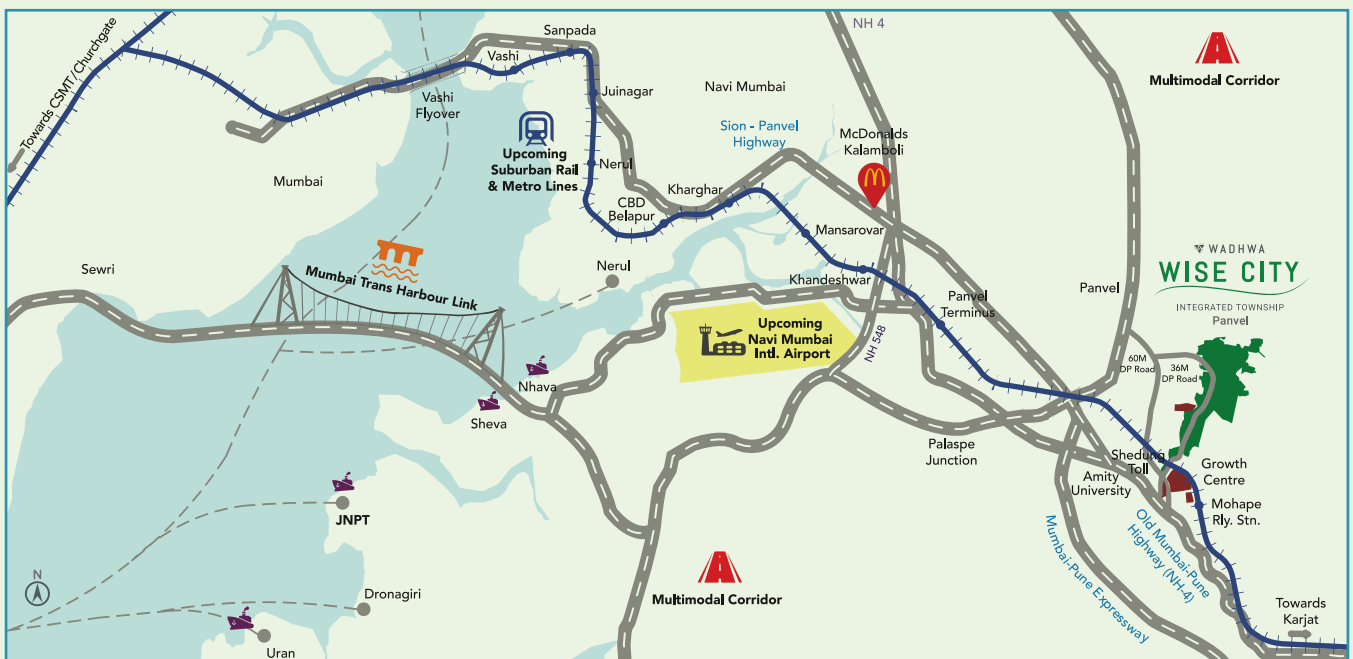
Towards CSMT/Churchgate
Vashi
Sanpada
NH 4
Multimodal Corridor
Juinagar
Navi Mumbai
Vashi Flyover
Upcoming Suburban Rail & Metro Lines
Sion - Panvel Highway
McDonalds Kalamboli
Mumbai
Nerul
Kharghar
CBD Belapur
Mansarovar
WADHWA
WISE CITY
INTEGRATED TOWNSHIP
Panvel
Sewri
Nerul
Khandeshwar
Panvel
Mumbai Trans Harbour Link
Panvel Terminus
Upcoming Navi Mumbai Intl. Airport
NH 548
60M DP Road
36M DP Road
Nhava
Sheva
Palaspe Junction
Shedung Toll
Growth Centre
Amity University
Mohape Rly. Stn.
JNPT
Mumbai-Pune Expressway
Old Mumbai-Pune Highway (NH-4)
N
Dronagiri
Multimodal Corridor
Towards Karjat
Uran